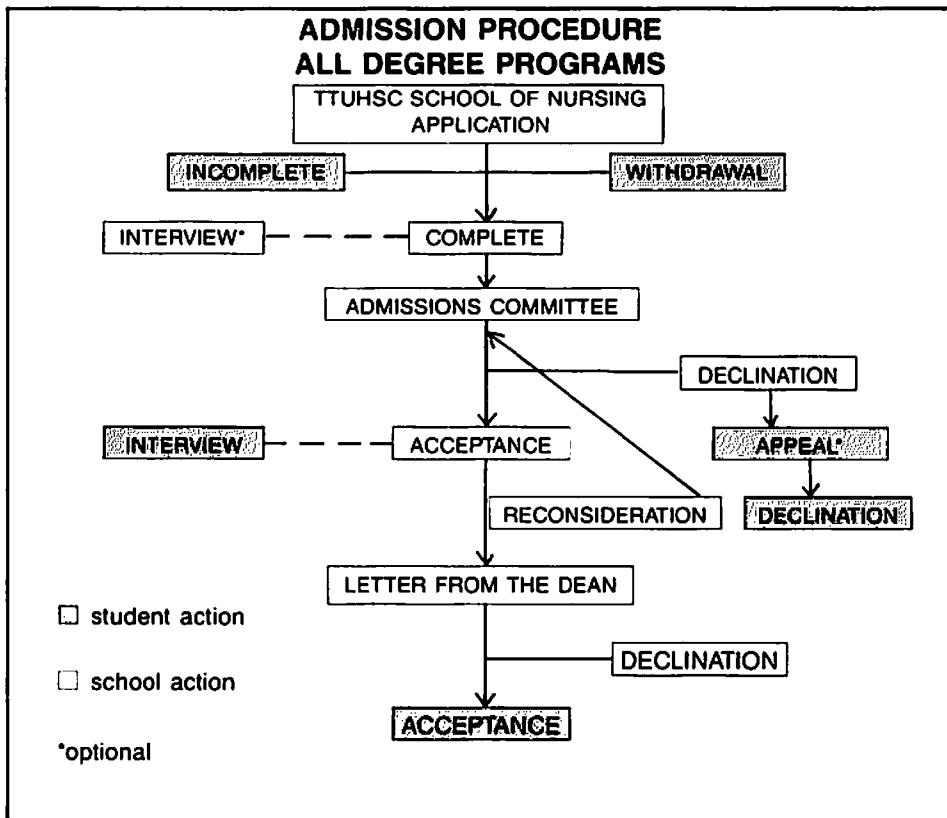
ADMISSION PROCEDURE
ALL DEGREE PROGRAMS

TTUHSC SCHOOL OF NURSING APPLICATION

INCOMPLETE

WITHDRAWAL

INTERVIEW*

COMPLETE

ADMISSIONS COMMITTEE

DECLINATION

INTERVIEW

ACCEPTANCE

APPEAL*

RECONSIDERATION

DECLINATION

LETTER FROM THE DEAN

student action

school action

DECLINATION

ACCEPTANCE

*optional